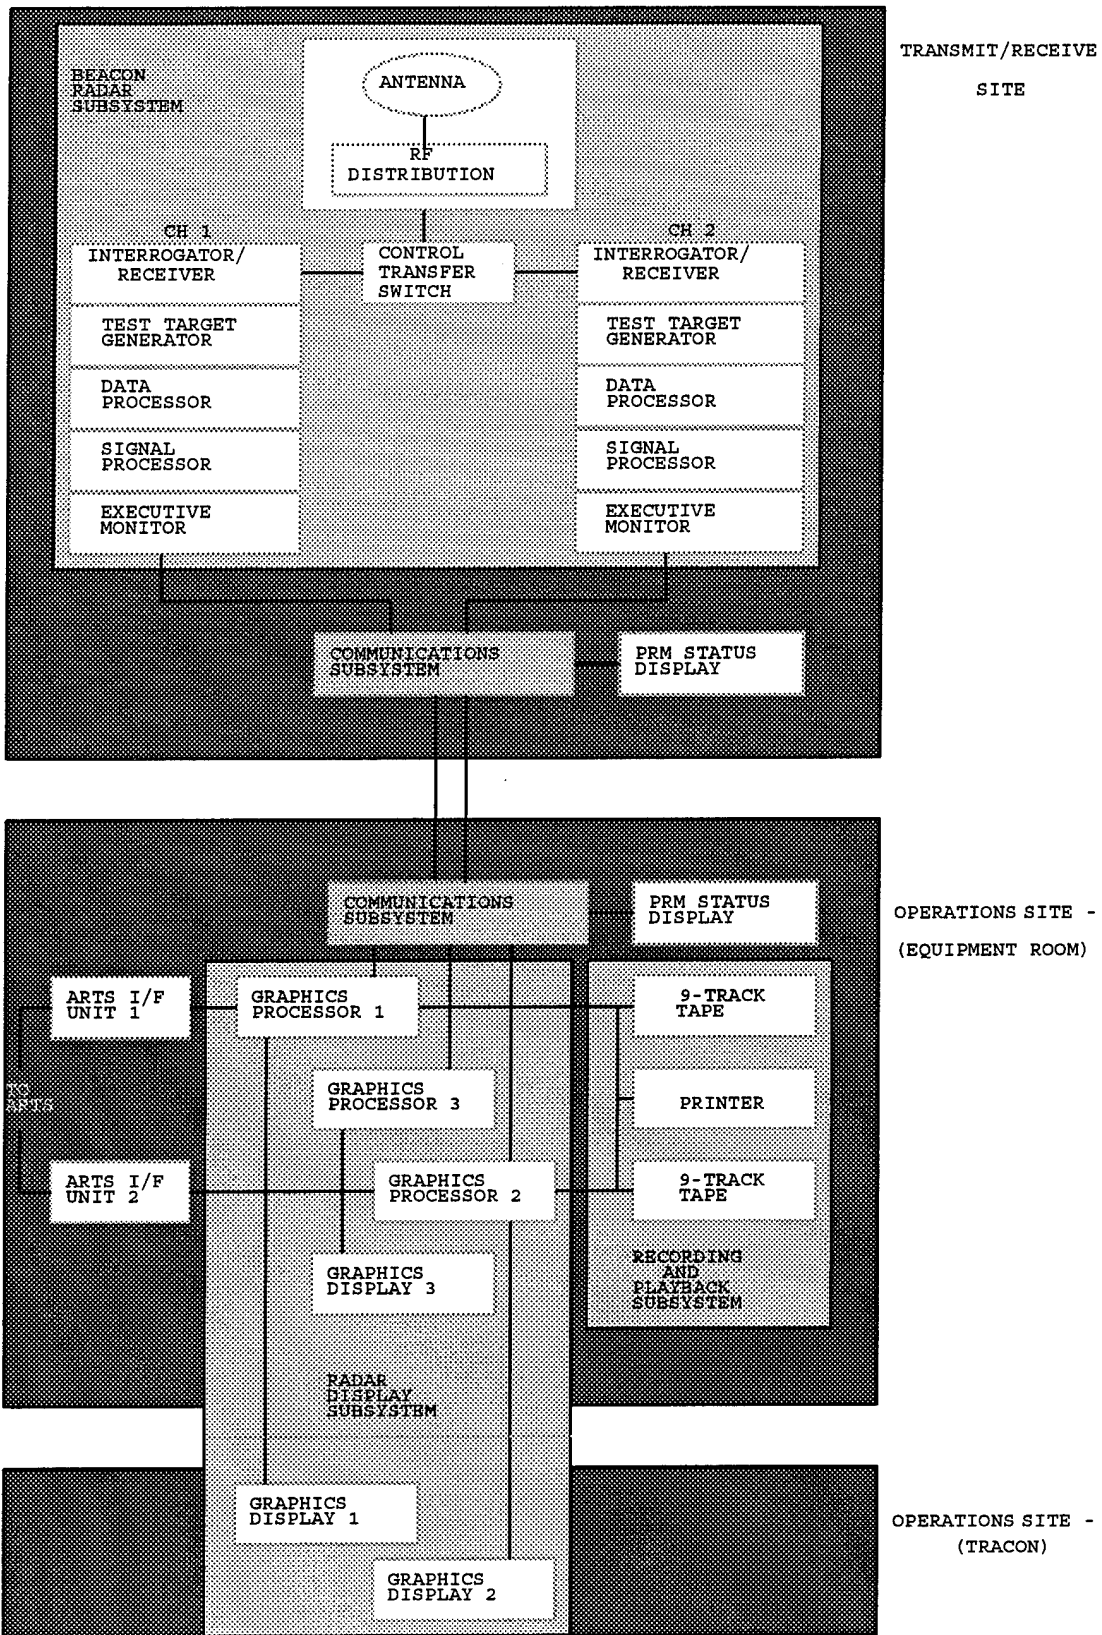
TRANSMIT/RECEIVE SITE

BEACON RADAR SUBSYSTEM

ANTENNA

RF DISTRIBUTION

CH 1

INTERROGATOR/ RECEIVER

CONTROL TRANSFER SWITCH

CH 2

INTERROGATOR/ RECEIVER

TEST TARGET GENERATOR

TEST TARGET GENERATOR

DATA PROCESSOR

DATA PROCESSOR

SIGNAL PROCESSOR

SIGNAL PROCESSOR

EXECUTIVE MONITOR

EXECUTIVE MONITOR

COMMUNICATIONS SUBSYSTEM

PRM STATUS DISPLAY

OPERATIONS SITE - (EQUIPMENT ROOM)

COMMUNICATIONS SUBSYSTEM

PRM STATUS DISPLAY

ARTS I/F UNIT 1

GRAPHICS PROCESSOR 1

9-TRACK TAPE

TO ARTS

GRAPHICS PROCESSOR 3

PRINTER

ARTS I/F UNIT 2

GRAPHICS PROCESSOR 2

9-TRACK TAPE

GRAPHICS DISPLAY 3

RECORDING AND PLAYBACK SUBSYSTEM

RADAR DISPLAY SUBSYSTEM

OPERATIONS SITE - (TRACON)

GRAPHICS DISPLAY 1

GRAPHICS DISPLAY 2